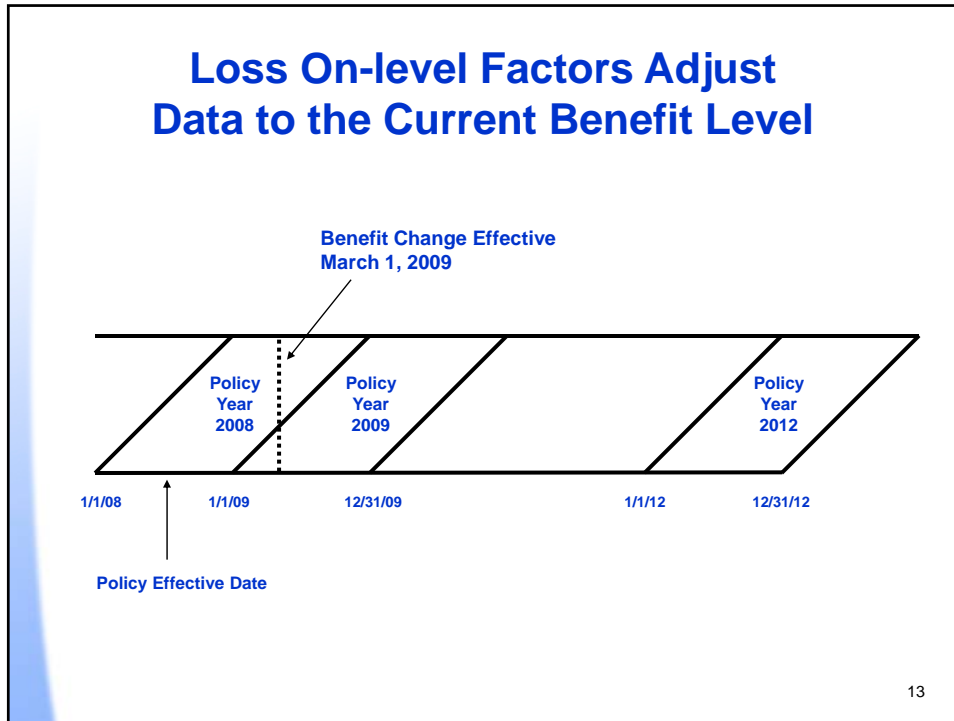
Loss On-level Factors Adjust Data to the Current Benefit Level

Benefit Change Effective
March 1, 2009

Policy Year 2008

Policy Year 2009

Policy Year 2012

1/1/08

1/1/09

12/31/09

1/1/12

12/31/12

Policy Effective Date

13